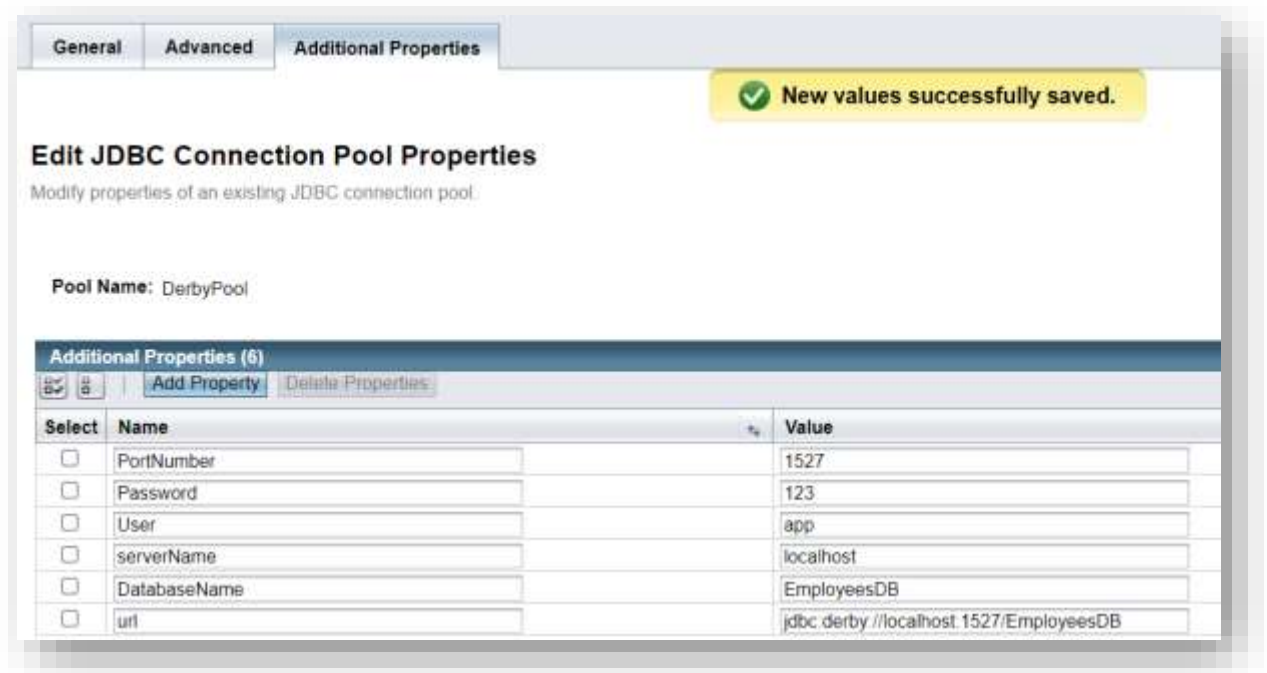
General | Advanced | Additional Properties

New values successfully saved.

Edit JDBC Connection Pool Properties

Modify properties of an existing JDBC connection pool.

Pool Name: DerbyPool

Additional Properties (6)

Add Property | Delete Properties

| Select | Name | Value |
|---|---|---|
| ☐ | PortNumber | 1527 |
| ☐ | Password | 123 |
| ☐ | User | app |
| ☐ | serverName | localhost |
| ☐ | DatabaseName | EmployeesDB |
| ☐ | url | jdbc:derby://localhost:1527/EmployeesDB |